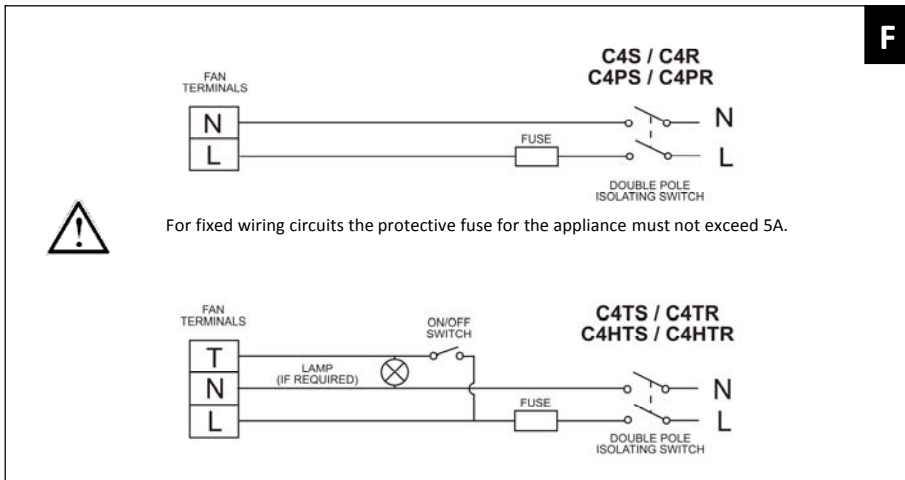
F

C4S / C4R
C4PS / C4PR

FAN TERMINALS

N

L

FUSE

N

L

DOUBLE POLE ISOLATING SWITCH

For fixed wiring circuits the protective fuse for the appliance must not exceed 5A.

FAN TERMINALS

ON/OFF SWITCH

C4TS / C4TR
C4HTS / C4HTR

T

LAMP (IF REQUIRED)

N

L

FUSE

N

L

DOUBLE POLE ISOLATING SWITCH